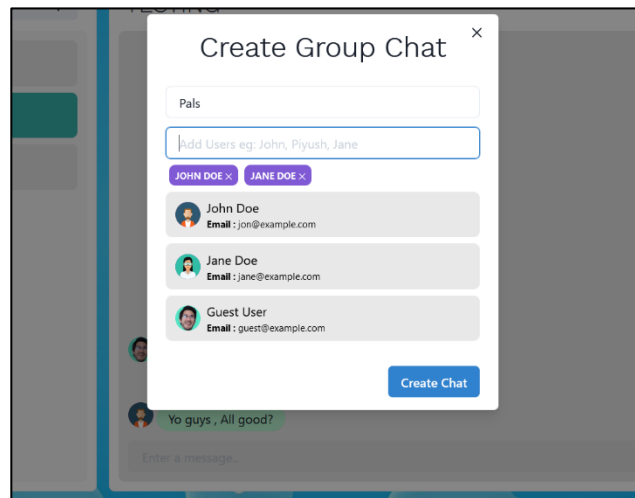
TESTING

Create Group Chat

×

Pals

Add Users eg: John, Piyush, Jane

JOHN DOE ×

JANE DOE ×

John Doe
Email : jon@example.com

Jane Doe
Email : jane@example.com

Guest User
Email : guest@example.com

Create Chat

Yo guys , All good?

Enter a message..